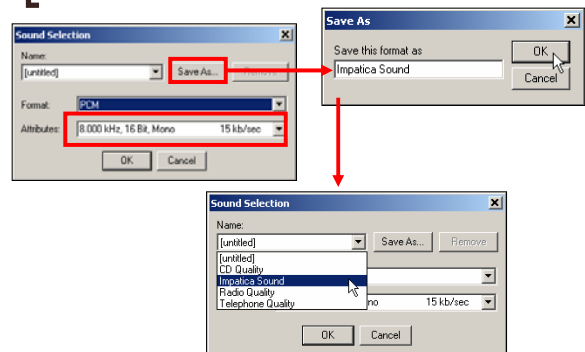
Sound Selection
Name:
[untitled]
Save As...
Remove
Format:
PCM
Attributes:
8.000 kHz, 16 Bit, Mono
15 kb/sec
OK
Cancel

Save As
Save this format as
Impatica Sound
OK
Cancel

Sound Selection
Name:
[untitled]
Save As...
Remove
[untitled]
CD Quality
Impatica Sound
Radio Quality
Telephone Quality
ono
15 kb/sec
OK
Cancel